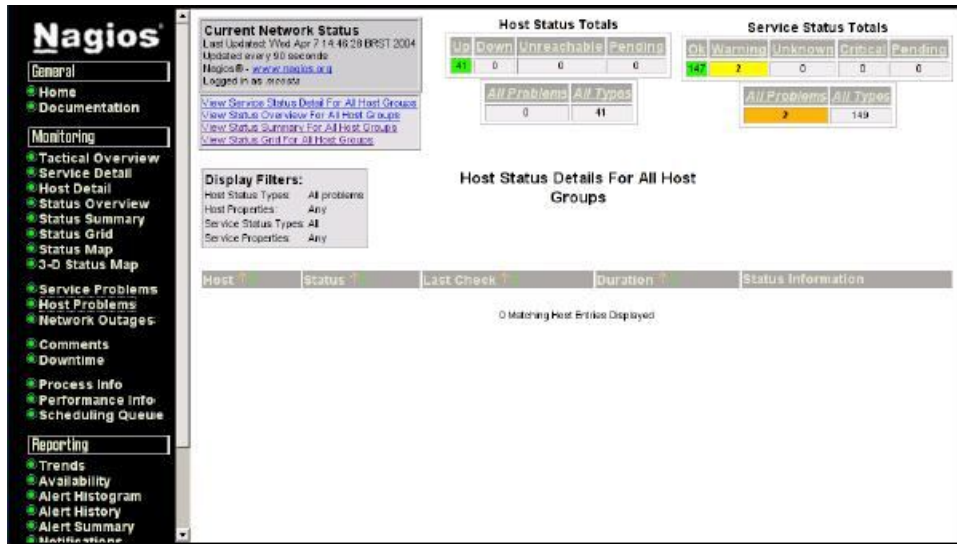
Nagios

General
Home
Documentation

Monitoring
Tactical Overview
Service Detail
Host Detail
Status Overview
Status Summary
Status Grid
Status Map
3-D Status Map

Service Problems
Host Problems
Network Outages

Comments
Downtime

Process Info
Performance Info
Scheduling Queue

Reporting
Trends
Availability
Alert Histogram
Alert History
Alert Summary
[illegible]

Current Network Status
Last Updated: Wed Apr 7 14:46:28 BRST 2004
Updated every 90 seconds
Nagios® - www.nagios.org
Logged in as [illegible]

View Service Status Detail For All Host Groups
View Status Overview For All Host Groups
View Status Summary For All Host Groups
View Status Grid For All Host Groups

Host Status Totals

| Up | Down | Unreachable | Pending |
|---|---|---|---|
| 41 | 0 | 0 | 0 |

| All Problems | All Types |
|---|---|
| 0 | 41 |

Service Status Totals

| Ok | Warning | Unknown | Critical | Pending |
|---|---|---|---|---|
| 147 | 2 | 0 | 0 | 0 |

| All Problems | All Types |
|---|---|
| 2 | 149 |

Display Filters:
Host Status Types: All problems
Host Properties: Any
Service Status Types: All
Service Properties: Any

Host Status Details For All Host Groups

| Host | Status | Last Check | Duration | Status Information |
|---|---|---|---|---|

0 Matching Host Entries Displayed